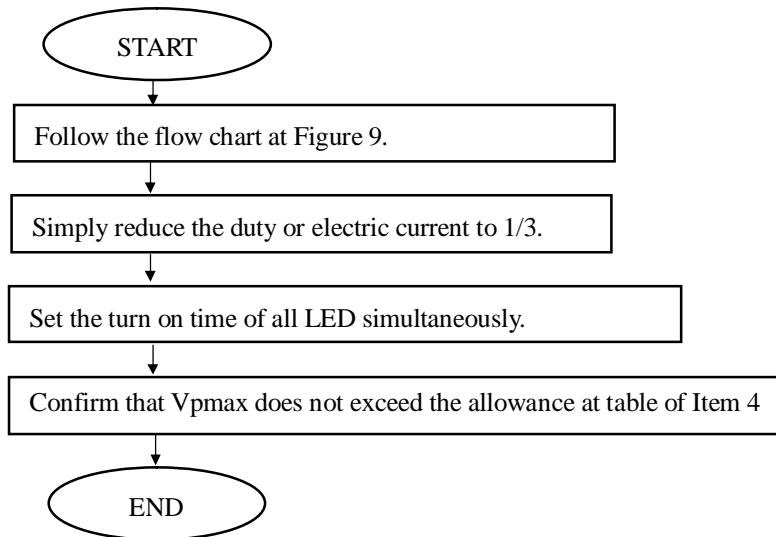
START

Follow the flow chart at Figure 9.

Simply reduce the duty or electric current to 1/3.

Set the turn on time of all LED simultaneously.

Confirm that Vpmax does not exceed the allowance at table of Item 4

END